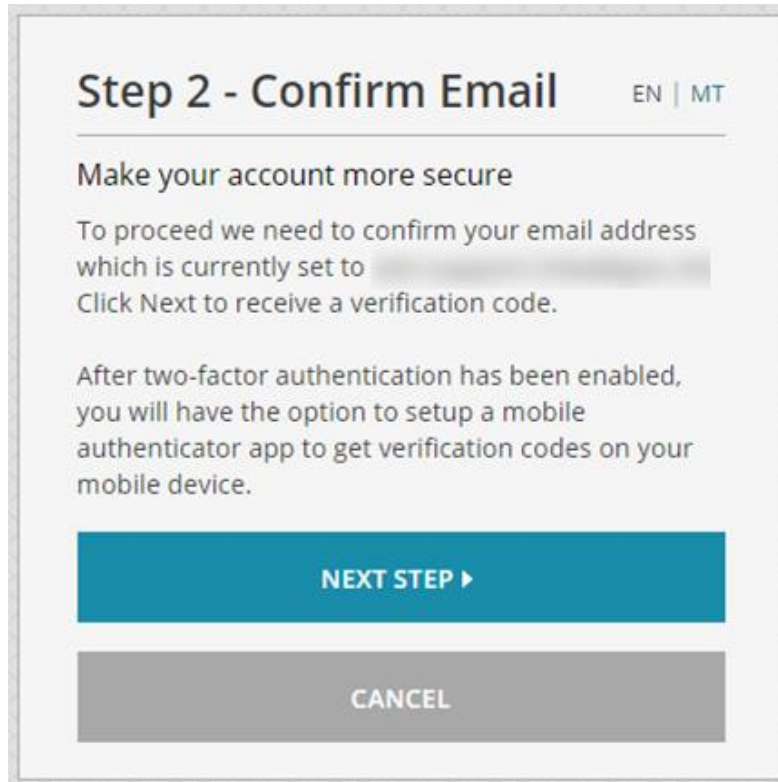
Step 2 - Confirm Email

EN | MT

Make your account more secure

To proceed we need to confirm your email address which is currently set to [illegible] Click Next to receive a verification code.

After two-factor authentication has been enabled, you will have the option to setup a mobile authenticator app to get verification codes on your mobile device.

NEXT STEP ▸

CANCEL